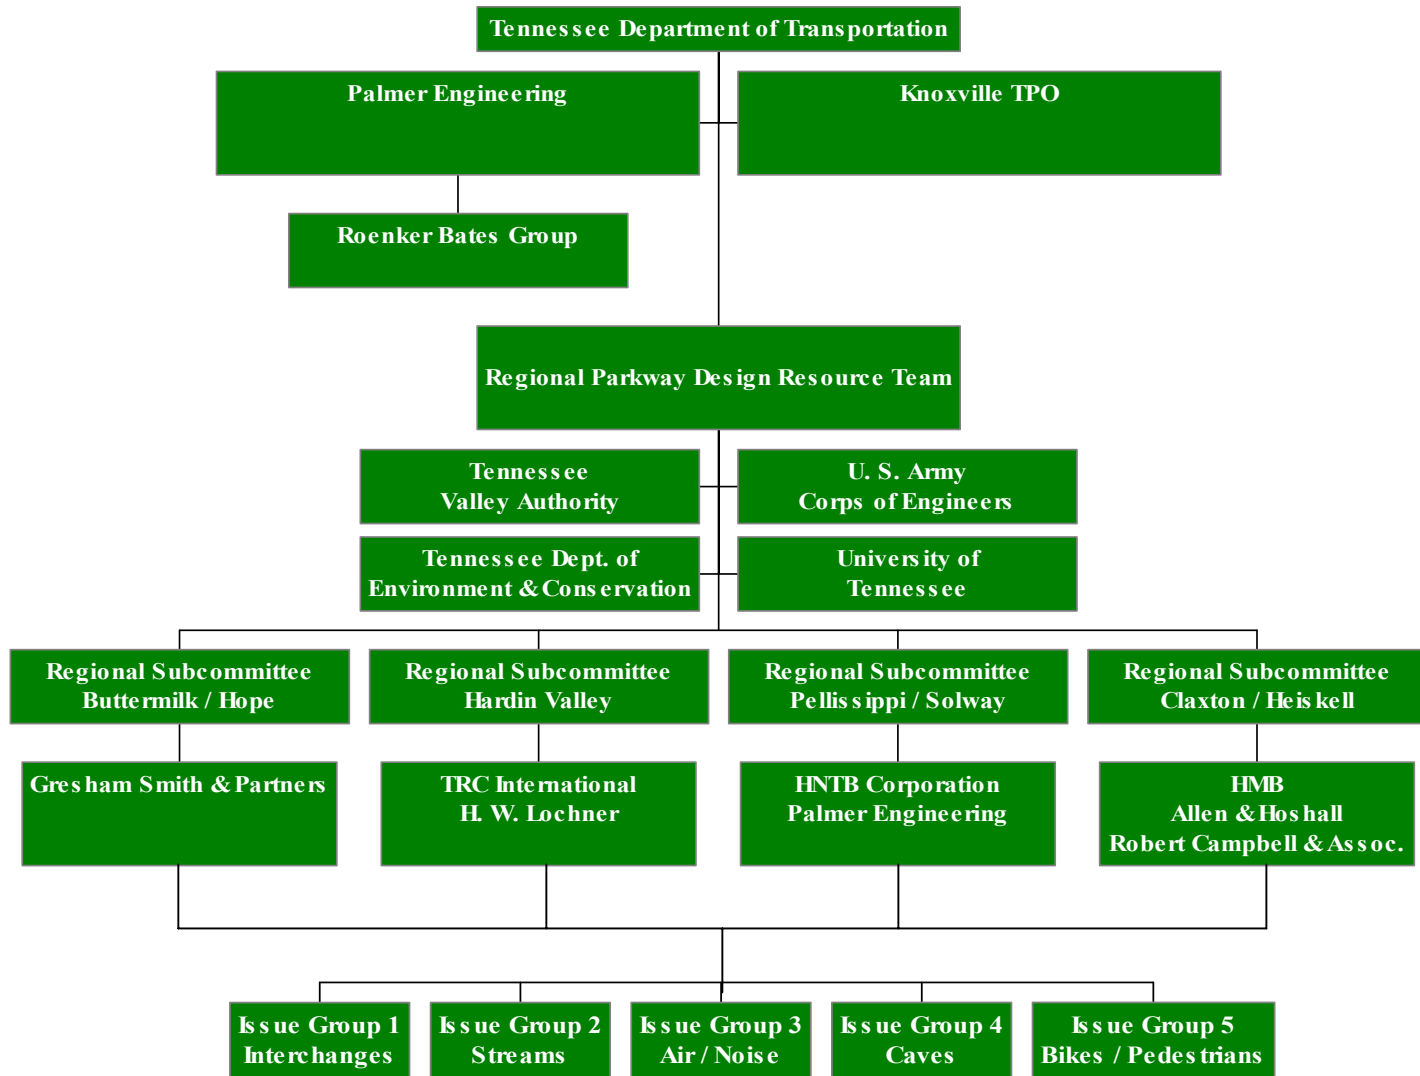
Tennessee Department of Transportation

Palmer Engineering

Knoxville TPO

Roenker Bates Group

Regional Parkway Design Resource Team

Tennessee Valley Authority

U. S. Army Corps of Engineers

Tennessee Dept. of Environment & Conservation

University of Tennessee

Regional Subcommittee Buttermilk / Hope

Regional Subcommittee Hardin Valley

Regional Subcommittee Pellissippi / Solway

Regional Subcommittee Claxton / Heiskell

Gresham Smith & Partners

TRC International H. W. Lochner

HNTB Corporation Palmer Engineering

HMB Allen & Hoshall Robert Campbell & Assoc.

Issue Group 1 Interchanges

Issue Group 2 Streams

Issue Group 3 Air / Noise

Issue Group 4 Caves

Issue Group 5 Bikes / Pedestrians